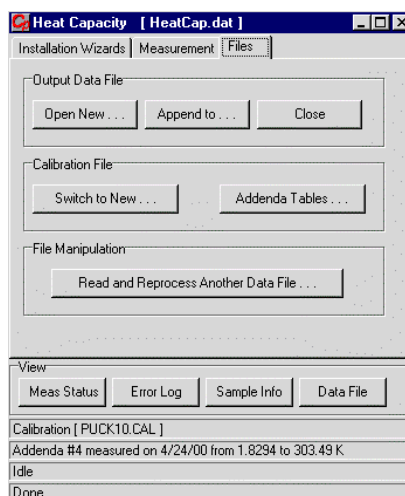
Heat Capacity [ HeatCap.dat ]

Installation Wizards | Measurement | Files

Output Data File

Open New . . .   Append to . . .   Close

Calibration File

Switch to New . . .   Addenda Tables . . .

File Manipulation

Read and Reprocess Another Data File . . .

View

Meas Status   Error Log   Sample Info   Data File

Calibration [ PUCK10.CAL ]

Addenda #4 measured on 4/24/00 from 1.8294 to 303.49 K

Idle

Done